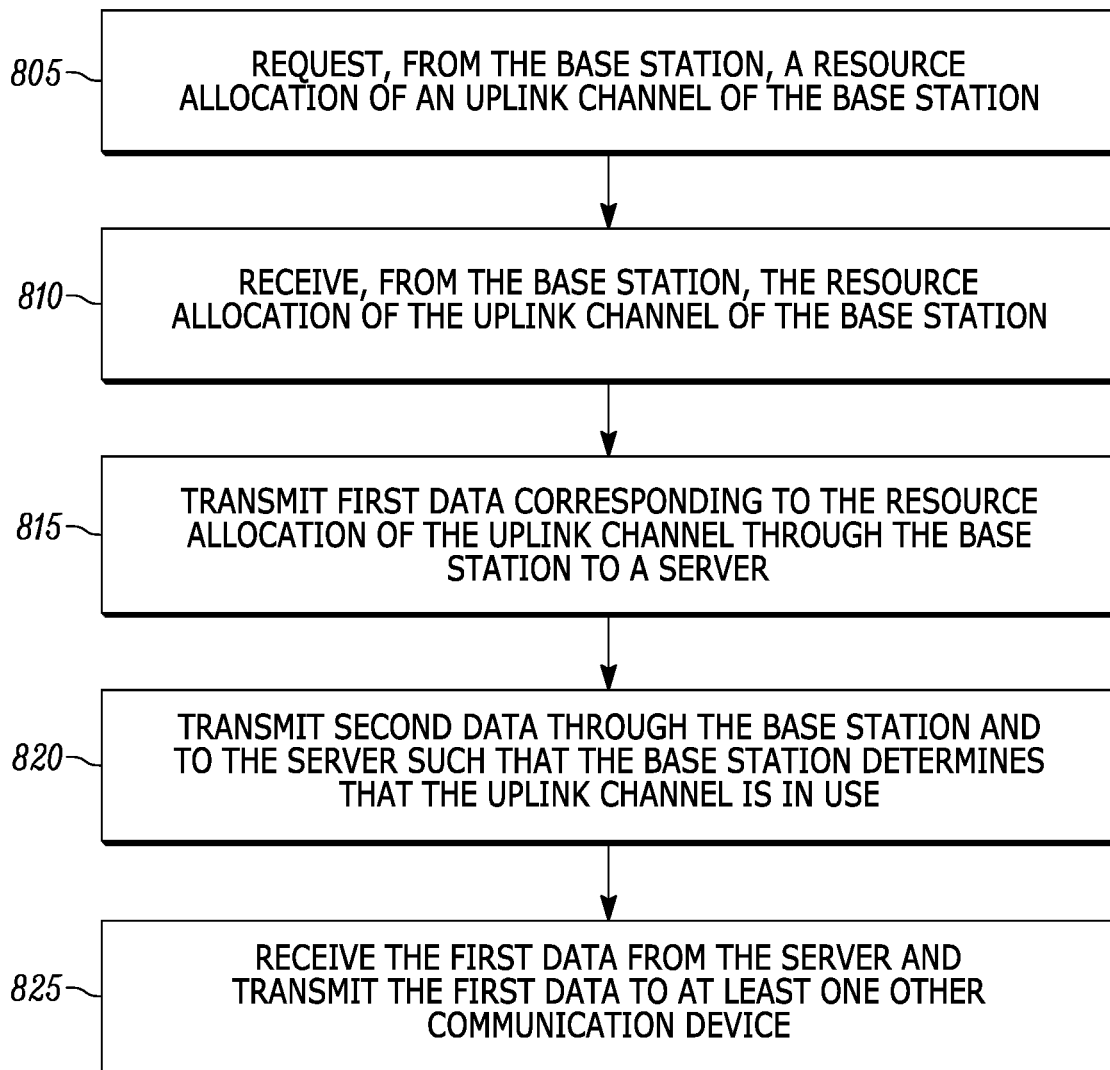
805
REQUEST, FROM THE BASE STATION, A RESOURCE ALLOCATION OF AN UPLINK CHANNEL OF THE BASE STATION

810
RECEIVE, FROM THE BASE STATION, THE RESOURCE ALLOCATION OF THE UPLINK CHANNEL OF THE BASE STATION

815
TRANSMIT FIRST DATA CORRESPONDING TO THE RESOURCE ALLOCATION OF THE UPLINK CHANNEL THROUGH THE BASE STATION TO A SERVER

820
TRANSMIT SECOND DATA THROUGH THE BASE STATION AND TO THE SERVER SUCH THAT THE BASE STATION DETERMINES THAT THE UPLINK CHANNEL IS IN USE

825
RECEIVE THE FIRST DATA FROM THE SERVER AND TRANSMIT THE FIRST DATA TO AT LEAST ONE OTHER COMMUNICATION DEVICE